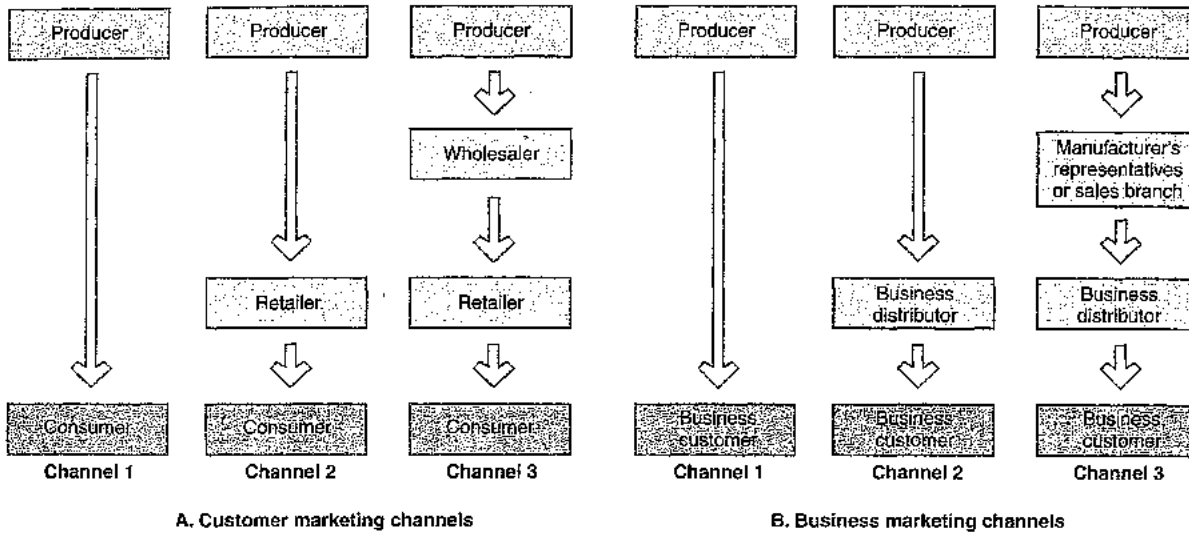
Producer

Consumer

Channel 1

Producer

Retailer

Consumer

Channel 2

Producer

Wholesaler

Retailer

Consumer

Channel 3

A. Customer marketing channels

Producer

Business customer

Channel 1

Producer

Business distributor

Business customer

Channel 2

Producer

Manufacturer's representatives or sales branch

Business distributor

Business customer

Channel 3

B. Business marketing channels